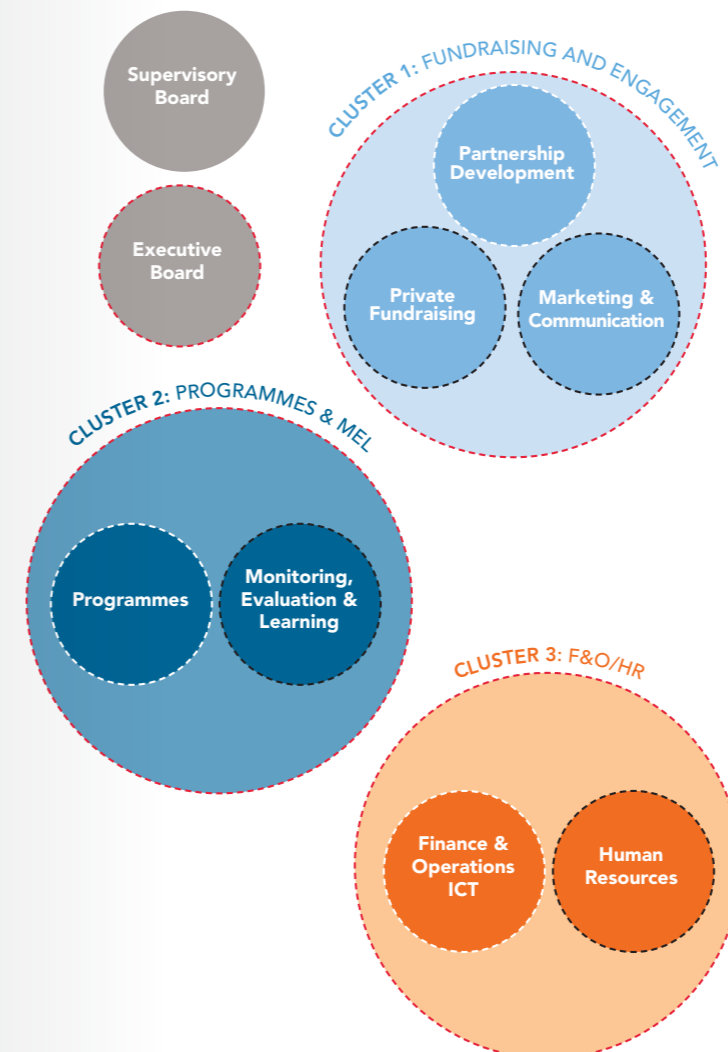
Supervisory Board

Executive Board

CLUSTER 1: FUNDRAISING AND ENGAGEMENT

Partnership Development

Private Fundraising

Marketing & Communication

CLUSTER 2: PROGRAMMES & MEL

Programmes

Monitoring, Evaluation & Learning

CLUSTER 3: F&O/HR

Finance & Operations ICT

Human Resources